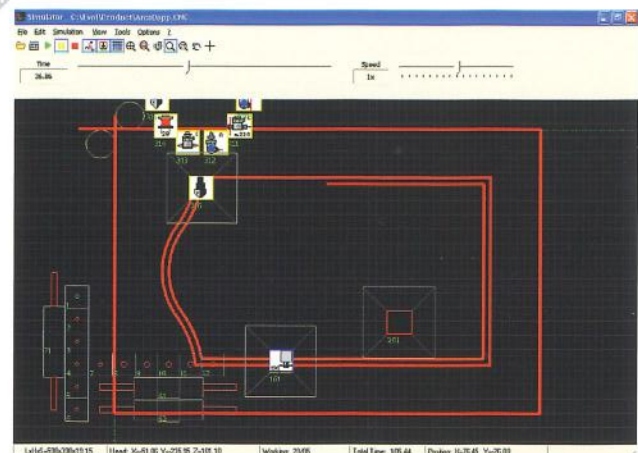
Simulator - C:\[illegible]\Product\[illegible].CMC

File Edit Simulation View Tools Options ?

Time
26.86

Speed
1x

211
212
C1
101
101

1
2
3
4
5
6
7
8
9
10
11
12

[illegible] Head: X=61.00 Y=215.95 Z=105.10 Working: 23:05 Total Time: 105:44 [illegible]